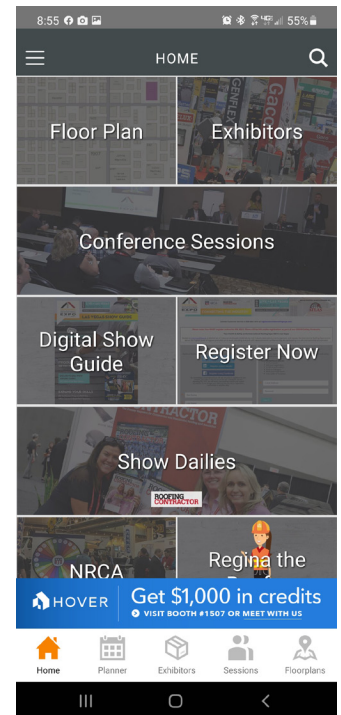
8:55 55%

HOME

Floor Plan

Exhibitors

Conference Sessions

Digital Show Guide

Register Now

Show Dailies

ROOFING CONTRACTOR

NRCA

Regina the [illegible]

HOVER

Get $1,000 in credits

VISIT BOOTH #1507 OR MEET WITH US

Home

Planner

Exhibitors

Sessions

Floorplans